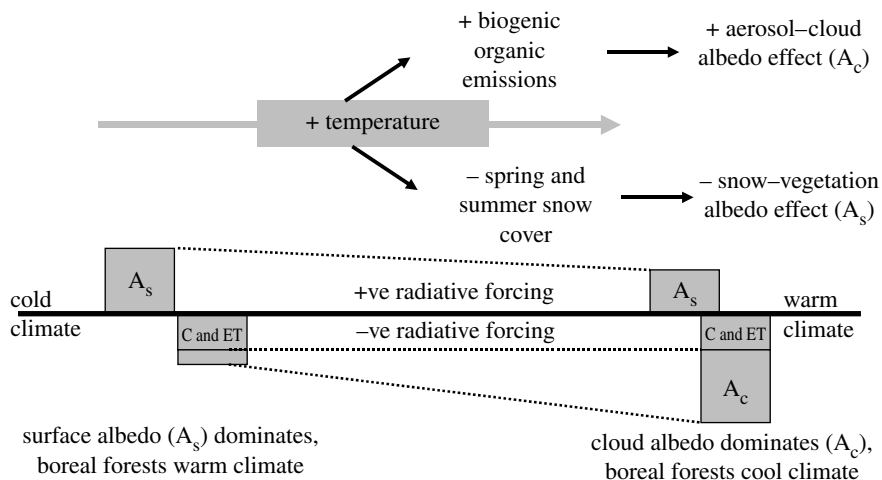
+ biogenic organic emissions

+ aerosol–cloud albedo effect ($A_c$)

+ temperature

– spring and summer snow cover

– snow–vegetation albedo effect ($A_s$)

$A_s$

$A_s$

cold climate

+ve radiative forcing

warm climate

–ve radiative forcing

C and ET

C and ET

$A_c$

surface albedo ($A_s$) dominates, boreal forests warm climate

cloud albedo dominates ($A_c$), boreal forests cool climate